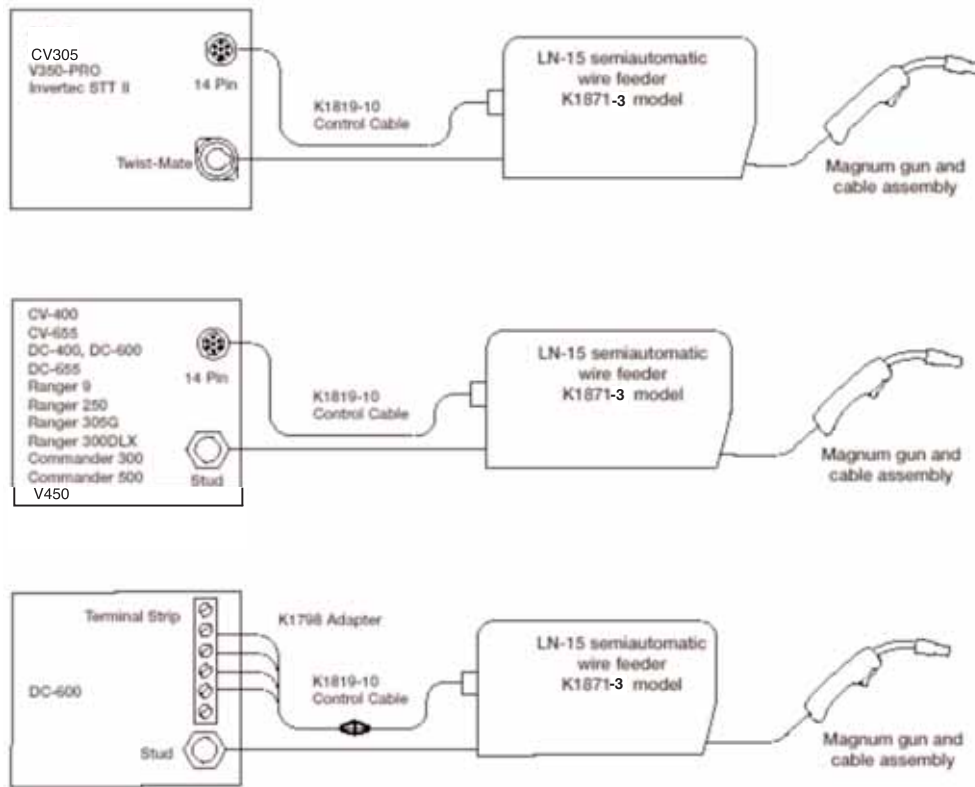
CV305
V350-PRO
Invertec STT II

14 Pin

Twist-Mate

K1819-10
Control Cable

LN-15 semiautomatic wire feeder
K1871-3 model

Magnum gun and cable assembly

CV-400
CV-655
DC-400, DC-600
DC-655
Ranger 9
Ranger 250
Ranger 305G
Ranger 300DLX
Commander 300
Commander 500
V450

14 Pin

Stud

K1819-10
Control Cable

LN-15 semiautomatic wire feeder
K1871-3 model

Magnum gun and cable assembly

Terminal Strip

DC-600

Stud

K1798 Adapter

K1819-10
Control Cable

LN-15 semiautomatic wire feeder
K1871-3 model

Magnum gun and cable assembly